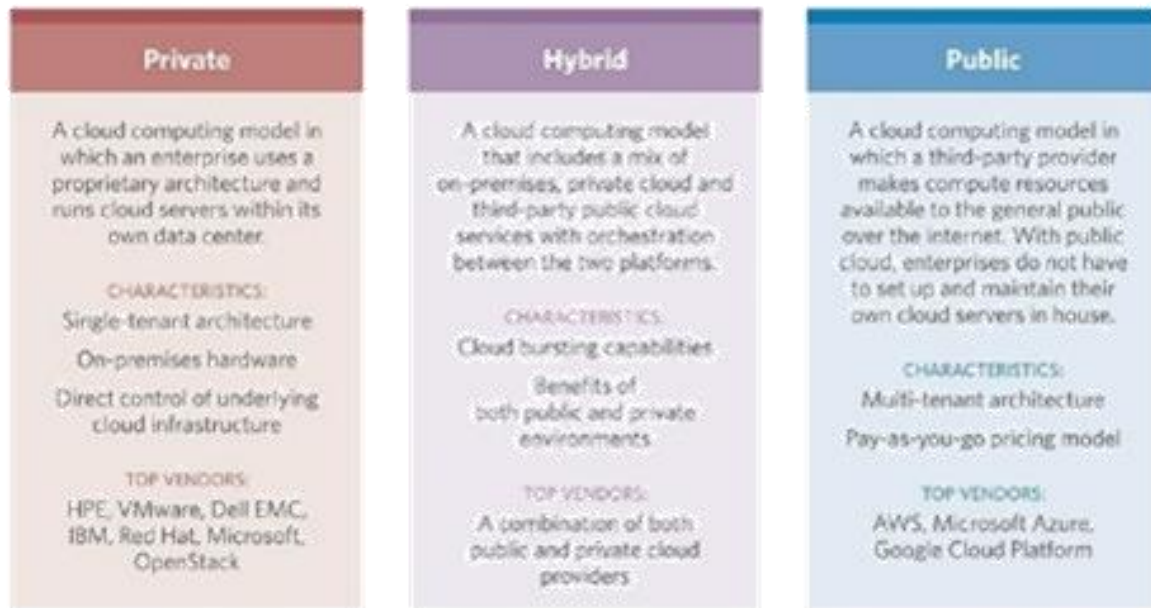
Private

A cloud computing model in which an enterprise uses a proprietary architecture and runs cloud servers within its own data center.

CHARACTERISTICS:

Single-tenant architecture

On-premises hardware

Direct control of underlying cloud infrastructure

TOP VENDORS:

HPE, VMware, Dell EMC, IBM, Red Hat, Microsoft, OpenStack

Hybrid

A cloud computing model that includes a mix of on-premises, private cloud and third-party public cloud services with orchestration between the two platforms.

CHARACTERISTICS:

Cloud bursting capabilities

Benefits of both public and private environments

TOP VENDORS:

A combination of both public and private cloud providers

Public

A cloud computing model in which a third-party provider makes compute resources available to the general public over the internet. With public cloud, enterprises do not have to set up and maintain their own cloud servers in house.

CHARACTERISTICS:

Multi-tenant architecture

Pay-as-you-go pricing model

TOP VENDORS:

AWS, Microsoft Azure, Google Cloud Platform